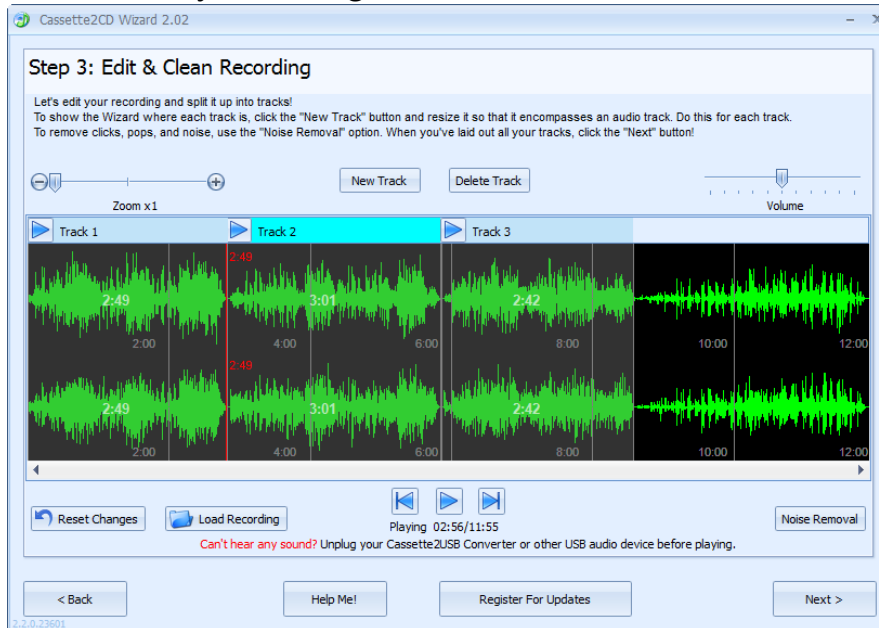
Cassette2CD Wizard 2.02

Step 3: Edit & Clean Recording

Let's edit your recording and split it up into tracks!
To show the Wizard where each track is, click the "New Track" button and resize it so that it encompasses an audio track. Do this for each track.
To remove clicks, pops, and noise, use the "Noise Removal" option. When you've laid out all your tracks, click the "Next" button!

New Track
Delete Track
Zoom x1
Volume

Track 1
Track 2
Track 3

2:49
2:49
3:01
2:42
2:00
4:00
6:00
8:00
10:00
12:00
2:49
2:49
3:01
2:42
2:00
4:00
6:00
8:00
10:00
12:00

Reset Changes
Load Recording
Playing 02:56/11:55
Noise Removal
Can't hear any sound? Unplug your Cassette2USB Converter or other USB audio device before playing.

< Back
Help Me!
Register For Updates
Next >
2.2.0.23601